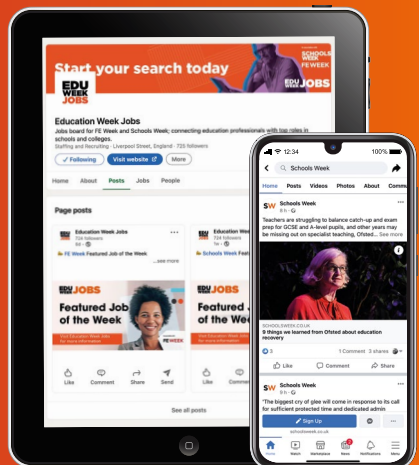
Start your search today

SCHOOLS WEEK

FE WEEK

EDU WEEK JOBS

EDU WEEK JOBS

Education Week Jobs

Jobs board for FE Week and Schools Week; connecting education professionals with top roles in schools and colleges.

Staffing and Recruiting · Liverpool Street, England · 725 followers

Following

Visit website

More

Home About Posts Jobs People

Page posts

Education Week Jobs
725 followers
6d

FE Week Featured Job of the Week

...see more

EDU WEEK JOBS

Featured Job of the Week

Visit Education Week Jobs for more information

FE WEEK

Education Week Jobs
725 followers
1w

Schools Week Featured Job of the Week

Like Comment Share Send

See all posts

12:34 100%

Schools Week

Home Posts Videos Photos About Community

SW Schools Week
6h

Teachers are struggling to balance catch-up and exam prep for GCSE and A-level pupils, and other years may be missing out on specialist teaching, Ofsted... See more

SCHOOLSWEEK.CO.UK
9 things we learned from Ofsted about education recovery

3 1 Comment 3 shares

Like Comment Share

SW Schools Week
6h

"The biggest cry of glee will come in response to its call for sufficient protected time and dedicated admin

Sign Up

schoolsweek.co.uk

Home Watch Marketplace News Notifications Menu